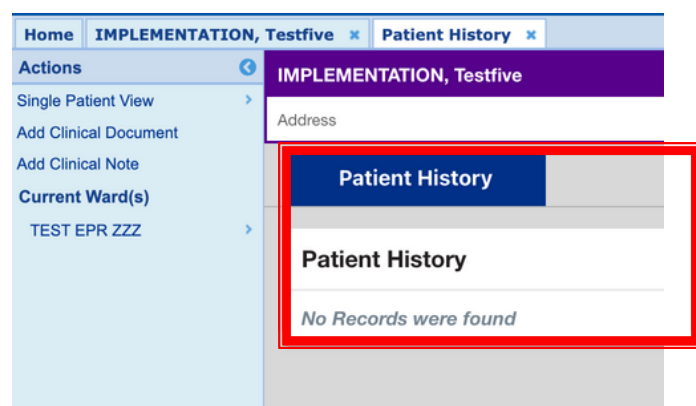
Home | IMPLEMENTATION, Testfive ✖ | Patient History ✖

Actions

Single Patient View

Add Clinical Document

Add Clinical Note

Current Ward(s)

TEST EPR ZZZ

IMPLEMENTATION, Testfive

Address

Patient History

Patient History

No Records were found